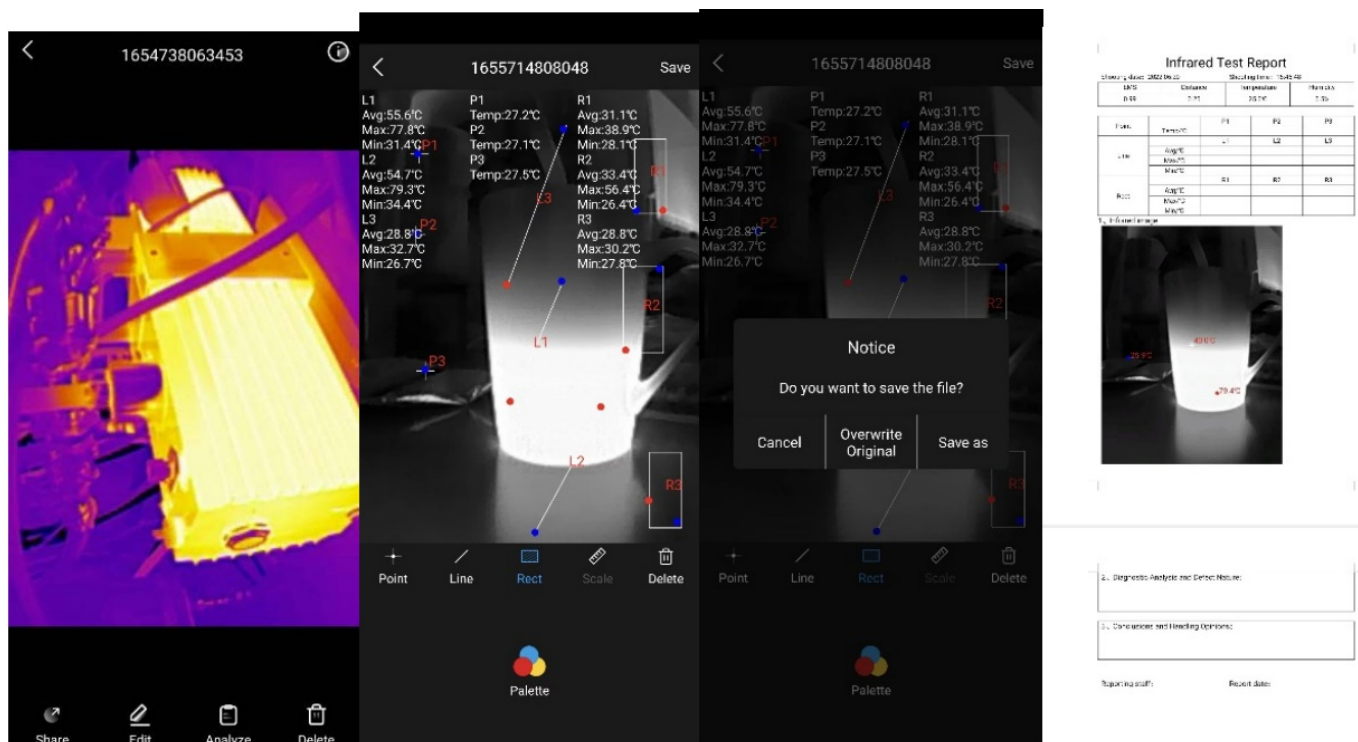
1654738063453

Share Edit Analyze Delete

1655714808048 Save

L1
Avg:55.6℃
Max:77.8℃
Min:31.4℃
L2
Avg:54.7℃
Max:79.3℃
Min:34.4℃
L3
Avg:28.8℃
Max:32.7℃
Min:26.7℃

P1
Temp:27.2℃
P2
Temp:27.1℃
P3
Temp:27.5℃

R1
Avg:31.1℃
Max:38.9℃
Min:28.1℃
R2
Avg:33.4℃
Max:56.4℃
Min:26.4℃
R3
Avg:28.8℃
Max:30.2℃
Min:27.8℃

P1 P2 P3 L1 L2 L3 R1 R2 R3

Point Line Rect Scale Delete

Palette

1655714808048 Save

L1
Avg:55.6℃
Max:77.8℃
Min:31.4℃
L2
Avg:54.7℃
Max:79.3℃
Min:34.4℃
L3
Avg:28.8℃
Max:32.7℃
Min:26.7℃

P1
Temp:27.2℃
P2
Temp:27.1℃
P3
Temp:27.5℃

R1
Avg:31.1℃
Max:38.9℃
Min:28.1℃
R2
Avg:33.4℃
Max:56.4℃
Min:26.4℃
R3
Avg:28.8℃
Max:30.2℃
Min:27.8℃

Notice

Do you want to save the file?

Cancel Overwrite Original Save as

Point Line Rect Scale Delete

Palette

Infrared Test Report

Shooting date: 2022.06.20 Shooting time: 15:45:48

| EMS | Distance | temperature | Humidity |
|---|---|---|---|
| 0.95 | 2.0 | 26.0℃ | 50% |

| Point | | P1 | P2 | P3 |
|---|---|---|---|---|
| | Temp/℃ | | | |
| | | L1 | L2 | L3 |
| Line | Avg/℃ | | | |
| | Max/℃ | | | |
| | Min/℃ | | | |
| | | R1 | R2 | R3 |
| Rect | Avg/℃ | | | |
| | Max/℃ | | | |
| | Min/℃ | | | |

1、Infrared image

25.9℃ 49.0℃ 79.4℃

2、Diagnostic Analysis and Defect Nature:

3、Conclusions and Handling Opinions:

Reporting staff: Report date: